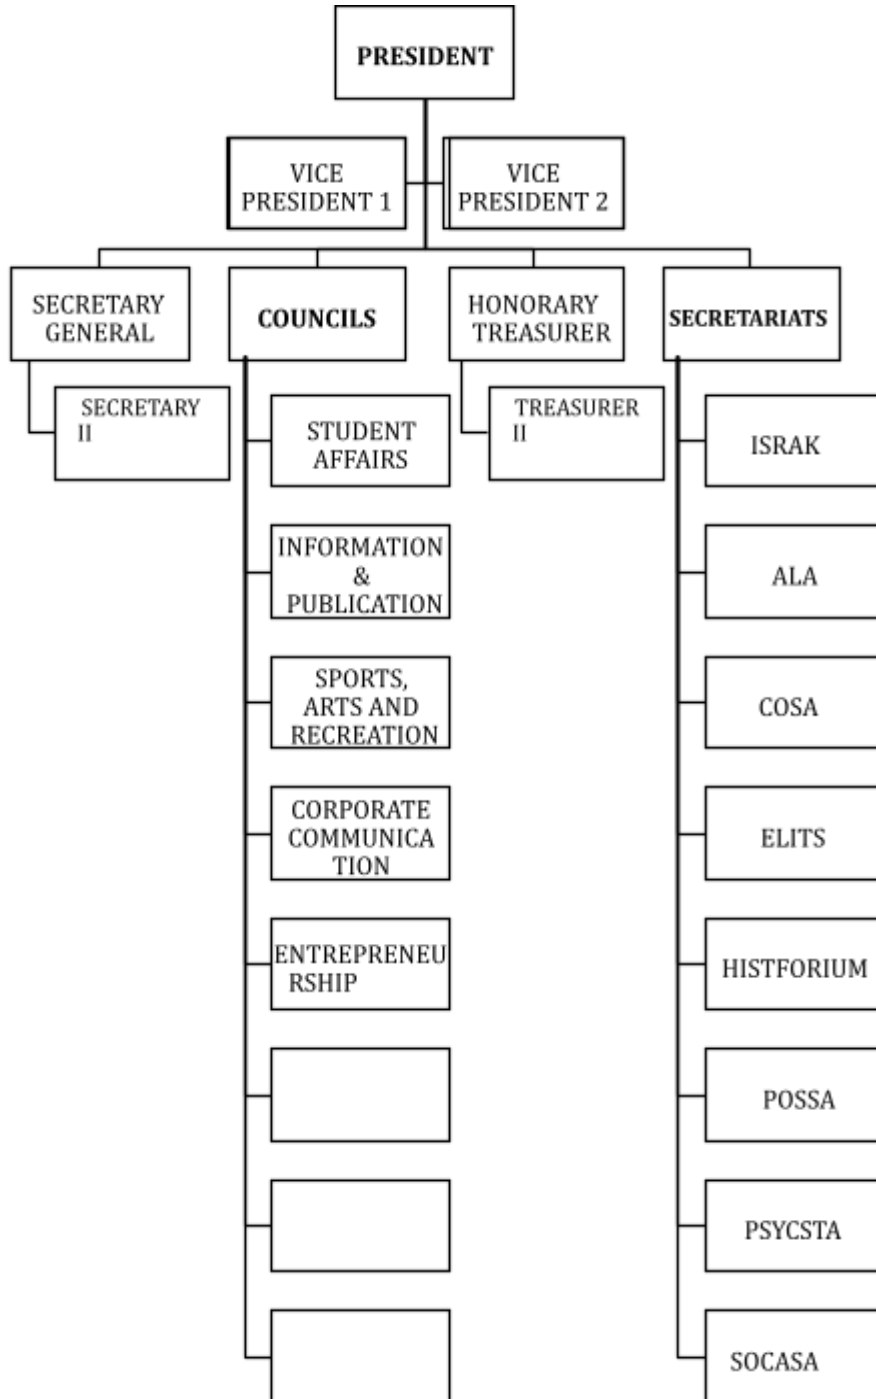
PRESIDENT

VICE PRESIDENT 1

VICE PRESIDENT 2

SECRETARY GENERAL

SECRETARY II

COUNCILS

STUDENT AFFAIRS

INFORMATION & PUBLICATION

SPORTS, ARTS AND RECREATION

CORPORATE COMMUNICATION

ENTREPRENEURSHIP

HONORARY TREASURER

TREASURER II

SECRETARIATS

ISRAK

ALA

COSA

ELITS

HISTFORIUM

POSSA

PSYCSTA

SOCASA